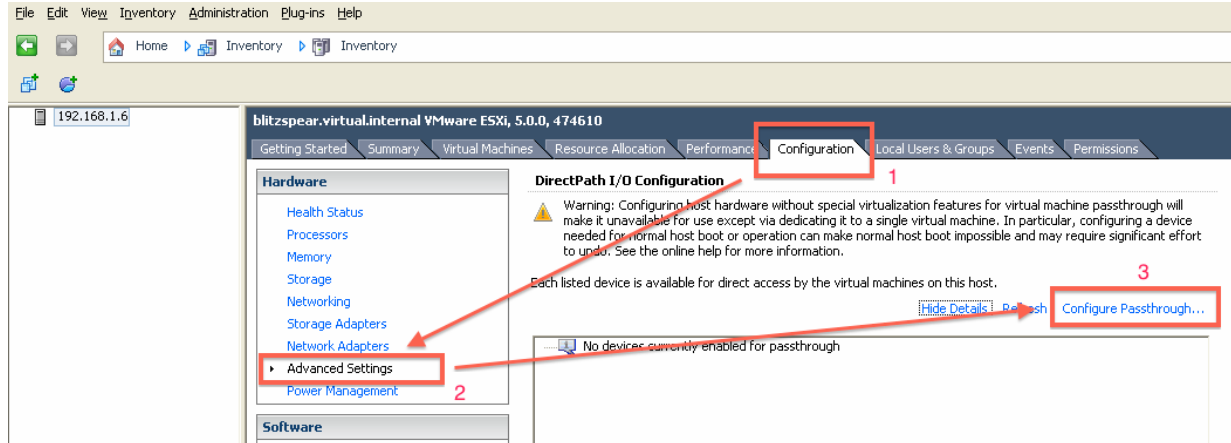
File Edit View Inventory Administration Plug-ins Help

Home Inventory Inventory

192.168.1.6

blitzspear.virtual.internal VMware ESXi, 5.0.0, 474610

Getting Started Summary Virtual Machines Resource Allocation Performance Configuration Local Users & Groups Events Permissions

1

Hardware

Health Status
Processors
Memory
Storage
Networking
Storage Adapters
Network Adapters
Advanced Settings
Power Management

2

Software

DirectPath I/O Configuration

Warning: Configuring host hardware without special virtualization features for virtual machine passthrough will make it unavailable for use except via dedicating it to a single virtual machine. In particular, configuring a device needed for normal host boot or operation can make normal host boot impossible and may require significant effort to undo. See the online help for more information.

Each listed device is available for direct access by the virtual machines on this host.

3

Hide Details Refresh Configure Passthrough...

No devices currently enabled for passthrough